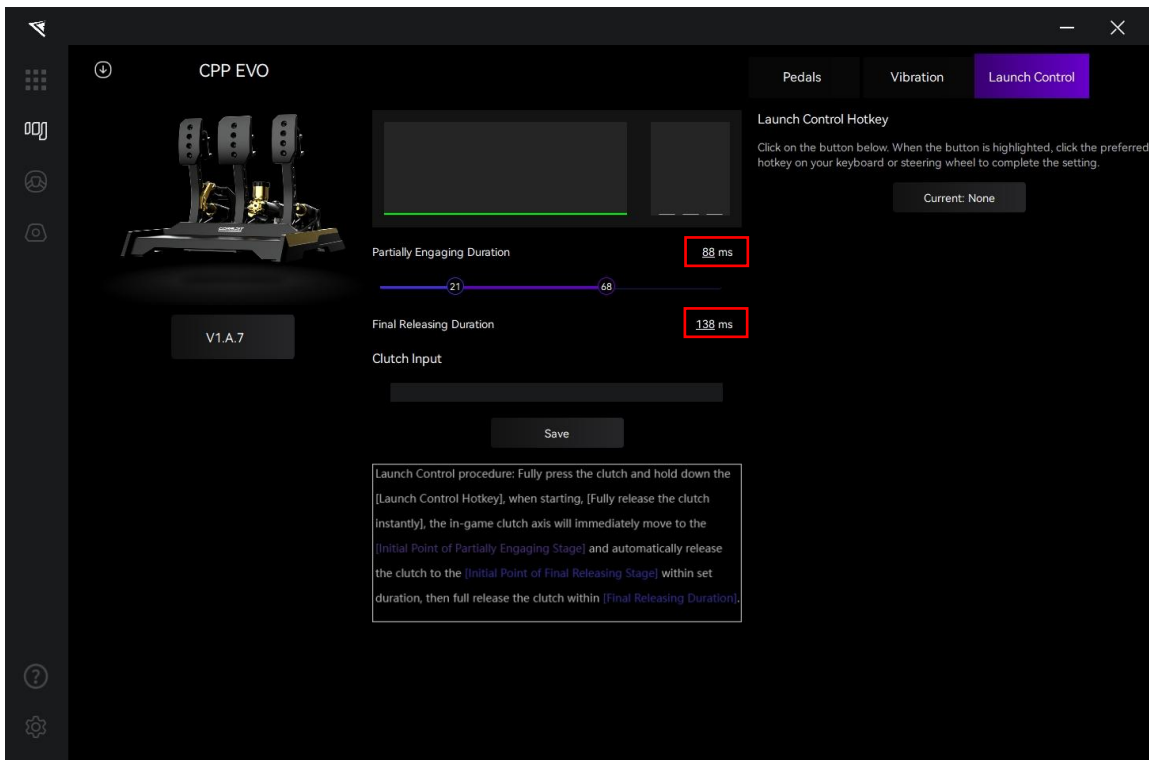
CPP EVO

V1.A.7

Partially Engaging Duration

88 ms

21

68

Final Releasing Duration

138 ms

Clutch Input

Save

Launch Control procedure: Fully press the clutch and hold down the [Launch Control Hotkey], when starting, [Fully release the clutch instantly], the in-game clutch axis will immediately move to the [Initial Point of Partially Engaging Stage] and automatically release the clutch to the [Initial Point of Final Releasing Stage] within set duration, then full release the clutch within [Final Releasing Duration].

Pedals

Vibration

Launch Control

Launch Control Hotkey

Click on the button below. When the button is highlighted, click the preferred hotkey on your keyboard or steering wheel to complete the setting.

Current: None